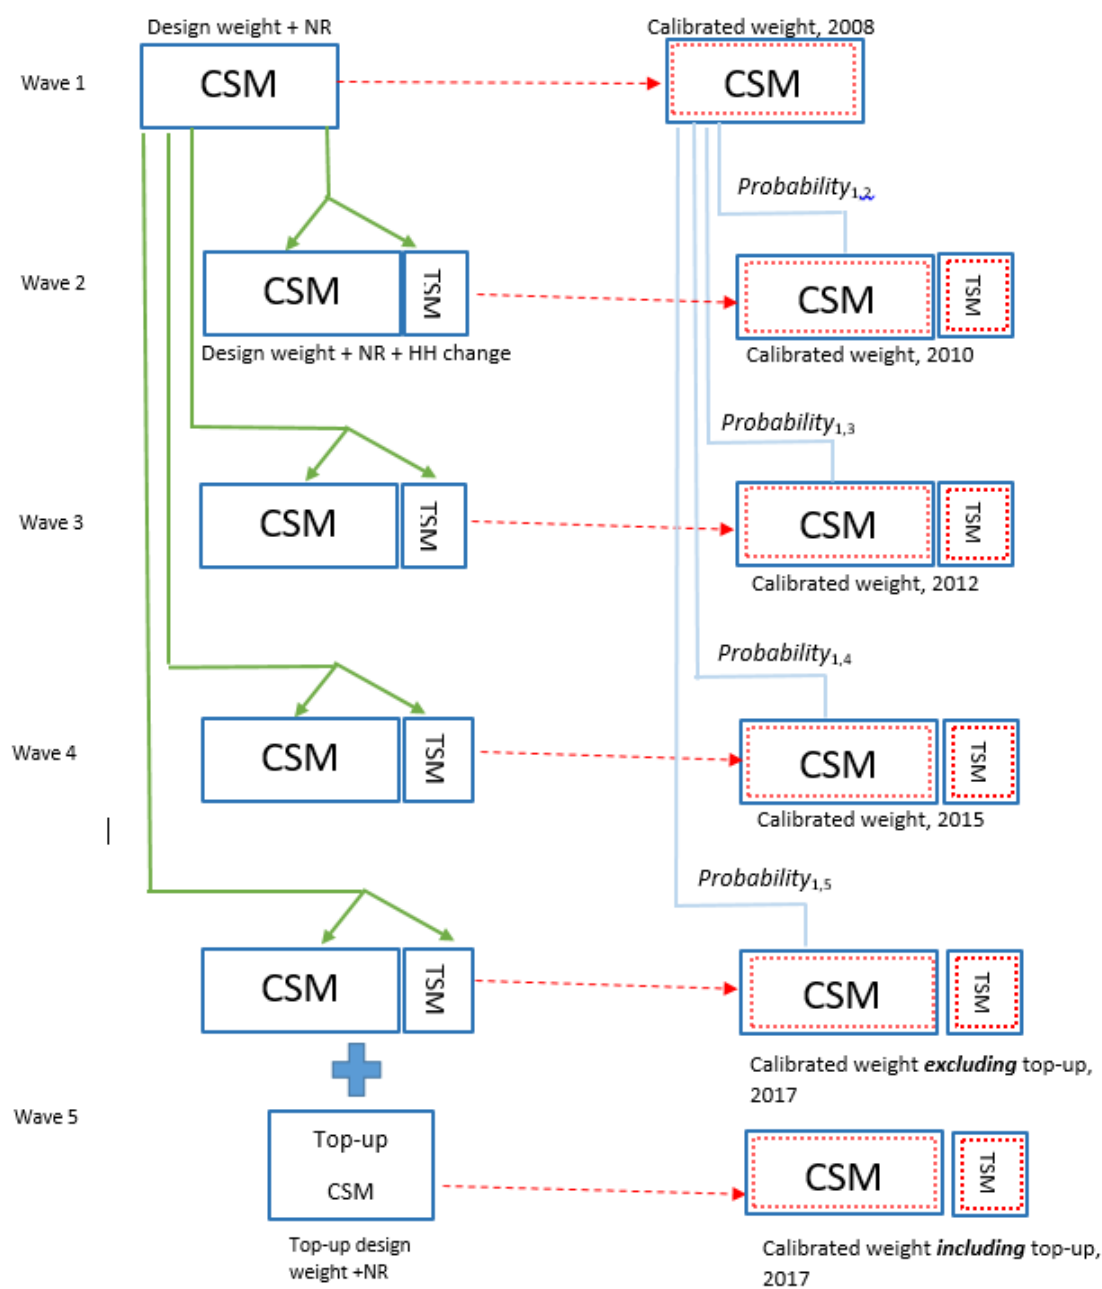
Design weight + NR

Calibrated weight, 2008

Wave 1

CSM

CSM

*Probability*$_{1,2}$

Wave 2

CSM

TSM

CSM

TSM

Design weight + NR + HH change

Calibrated weight, 2010

*Probability*$_{1,3}$

Wave 3

CSM

TSM

CSM

TSM

Calibrated weight, 2012

*Probability*$_{1,4}$

Wave 4

CSM

TSM

CSM

TSM

Calibrated weight, 2015

*Probability*$_{1,5}$

CSM

TSM

CSM

TSM

Calibrated weight ***excluding*** top-up, 2017

Wave 5

Top-up

CSM

CSM

TSM

Top-up design weight +NR

Calibrated weight ***including*** top-up, 2017